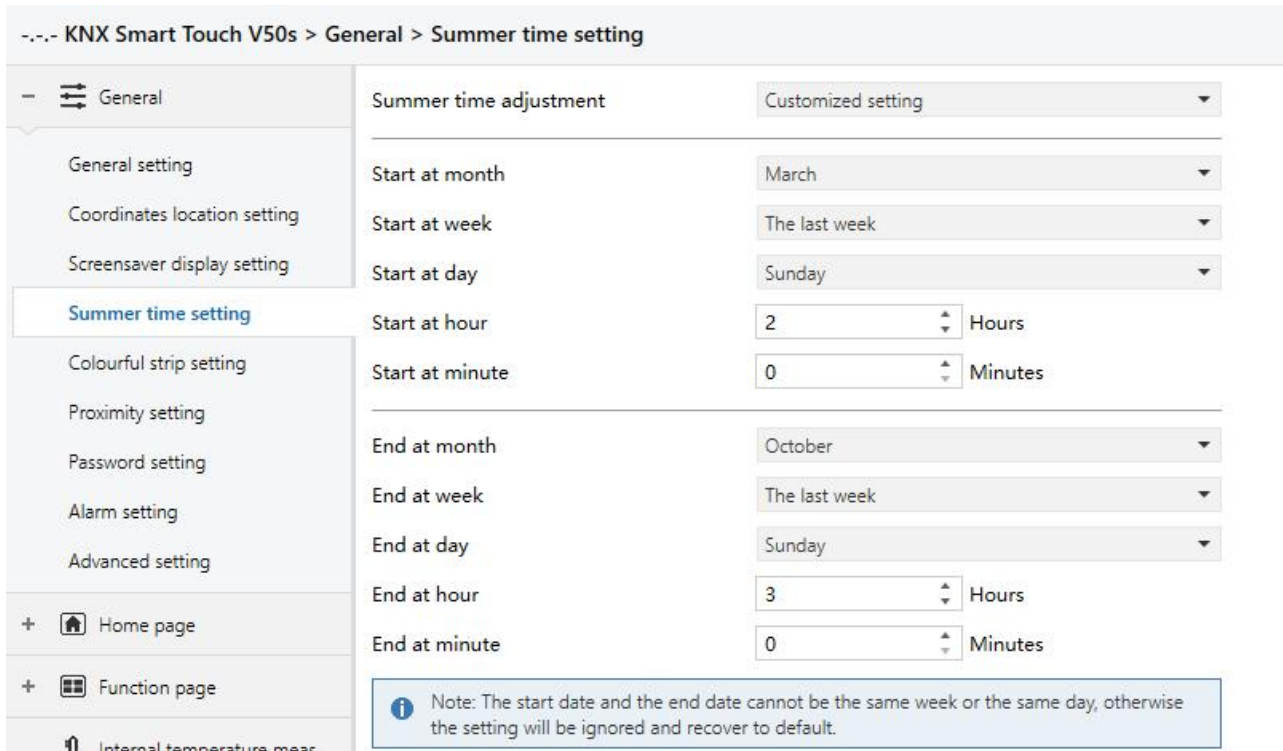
-.-.- KNX Smart Touch V50s > General > Summer time setting

− General

General setting

Coordinates location setting

Screensaver display setting

Summer time setting

Colourful strip setting

Proximity setting

Password setting

Alarm setting

Advanced setting

+ Home page

+ Function page

Internal temperature meas

Summer time adjustment | Customized setting

Start at month | March

Start at week | The last week

Start at day | Sunday

Start at hour | 2 | Hours

Start at minute | 0 | Minutes

End at month | October

End at week | The last week

End at day | Sunday

End at hour | 3 | Hours

End at minute | 0 | Minutes

Note: The start date and the end date cannot be the same week or the same day, otherwise the setting will be ignored and recover to default.